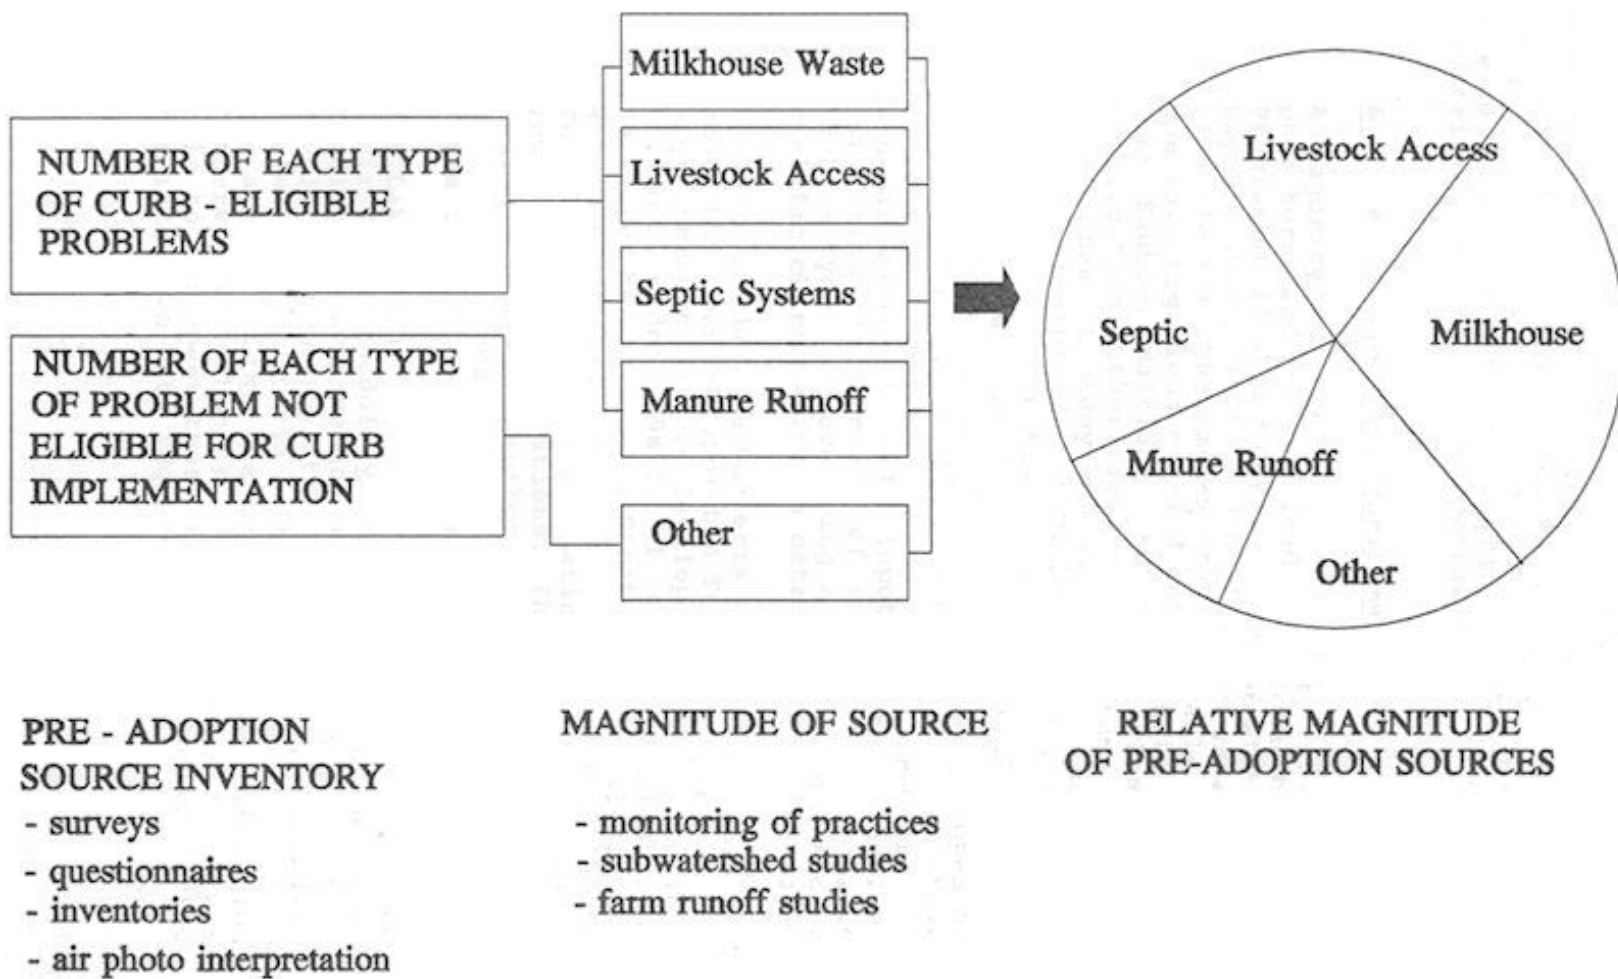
NUMBER OF EACH TYPE OF CURB - ELIGIBLE PROBLEMS

NUMBER OF EACH TYPE OF PROBLEM NOT ELIGIBLE FOR CURB IMPLEMENTATION

Milkhouse Waste

Livestock Access

Septic Systems

Manure Runoff

Other

Livestock Access

Septic

Milkhouse

Mnure Runoff

Other

PRE - ADOPTION SOURCE INVENTORY
- surveys
- questionnaires
- inventories
- air photo interpretation

MAGNITUDE OF SOURCE

- monitoring of practices
- subwatershed studies
- farm runoff studies

RELATIVE MAGNITUDE OF PRE-ADOPTION SOURCES